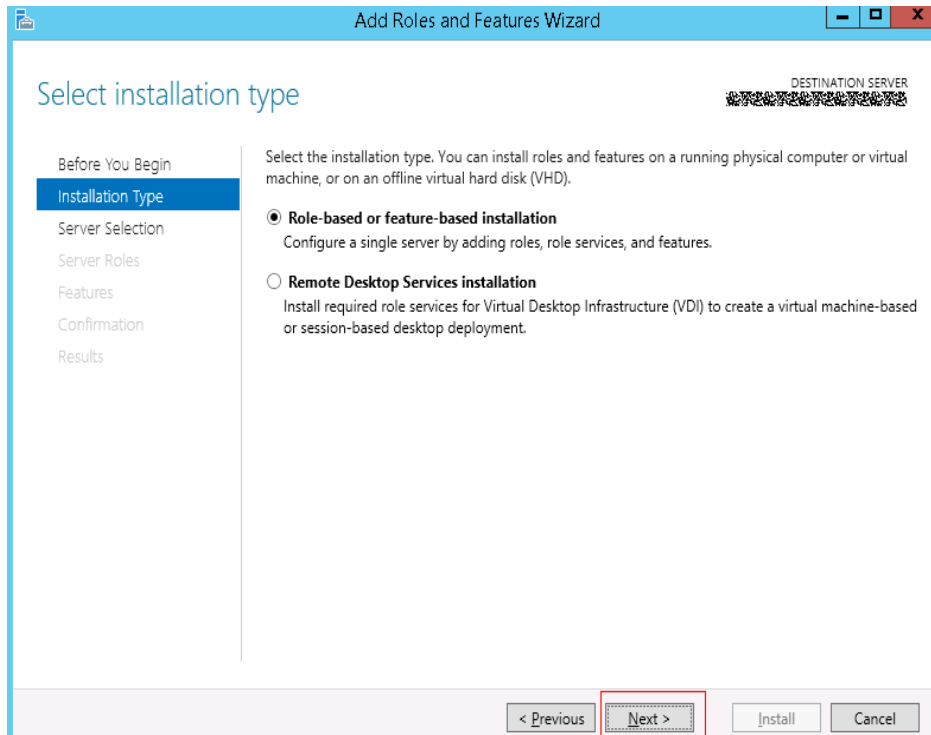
Add Roles and Features Wizard

Select installation type

DESTINATION SERVER
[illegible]

Before You Begin
Installation Type
Server Selection
Server Roles
Features
Confirmation
Results

Select the installation type. You can install roles and features on a running physical computer or virtual machine, or on an offline virtual hard disk (VHD).

Role-based or feature-based installation
Configure a single server by adding roles, role services, and features.

Remote Desktop Services installation
Install required role services for Virtual Desktop Infrastructure (VDI) to create a virtual machine-based or session-based desktop deployment.

< Previous
Next >
Install
Cancel